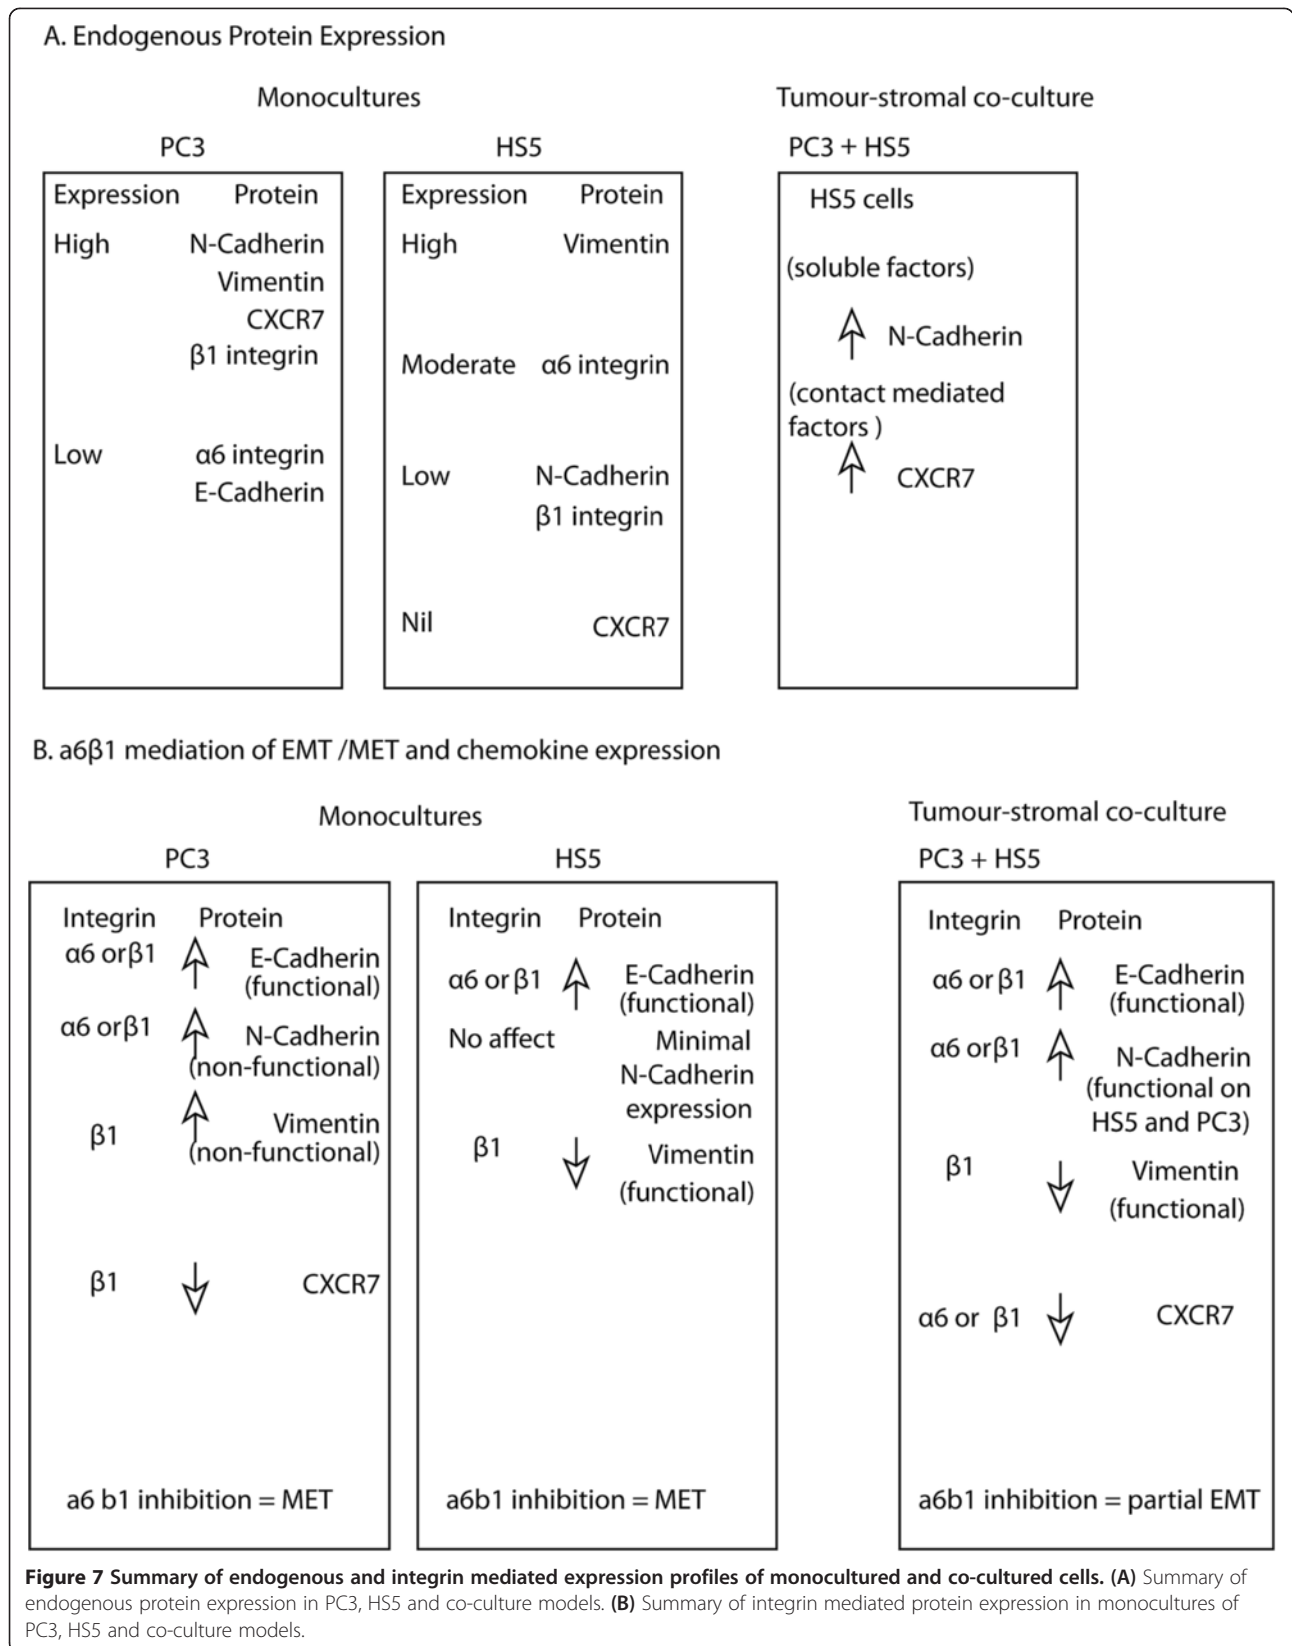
A. Endogenous Protein Expression

Monocultures

Tumour-stromal co-culture

PC3

| Expression | Protein |
|---|---|
| High | N-Cadherin |
| | Vimentin |
| | CXCR7 |
| | β1 integrin |
| Low | α6 integrin |
| | E-Cadherin |

HS5

| Expression | Protein |
|---|---|
| High | Vimentin |
| Moderate | α6 integrin |
| Low | N-Cadherin |
| | β1 integrin |
| Nil | CXCR7 |

PC3 + HS5

HS5 cells

(soluble factors)

↑ N-Cadherin

(contact mediated factors )

↑ CXCR7

B. a6β1 mediation of EMT /MET and chemokine expression

Monocultures

Tumour-stromal co-culture

PC3

| Integrin | | Protein |
|---|---|---|
| α6 orβ1 | ↑ | E-Cadherin (functional) |
| α6 orβ1 | ↑ | N-Cadherin (non-functional) |
| β1 | ↑ | Vimentin (non-functional) |
| β1 | ↓ | CXCR7 |

a6 b1 inhibition = MET

HS5

| Integrin | | Protein |
|---|---|---|
| α6 or β1 | ↑ | E-Cadherin (functional) |
| No affect | | Minimal N-Cadherin expression |
| β1 | ↓ | Vimentin (functional) |

a6b1 inhibition = MET

PC3 + HS5

| Integrin | | Protein |
|---|---|---|
| α6 or β1 | ↑ | E-Cadherin (functional) |
| α6 orβ1 | ↑ | N-Cadherin (functional on HS5 and PC3) |
| β1 | ↓ | Vimentin (functional) |
| α6 or β1 | ↓ | CXCR7 |

a6b1 inhibition = partial EMT

**Figure 7 Summary of endogenous and integrin mediated expression profiles of monocultured and co-cultured cells. (A)** Summary of endogenous protein expression in PC3, HS5 and co-culture models. **(B)** Summary of integrin mediated protein expression in monocultures of PC3, HS5 and co-culture models.